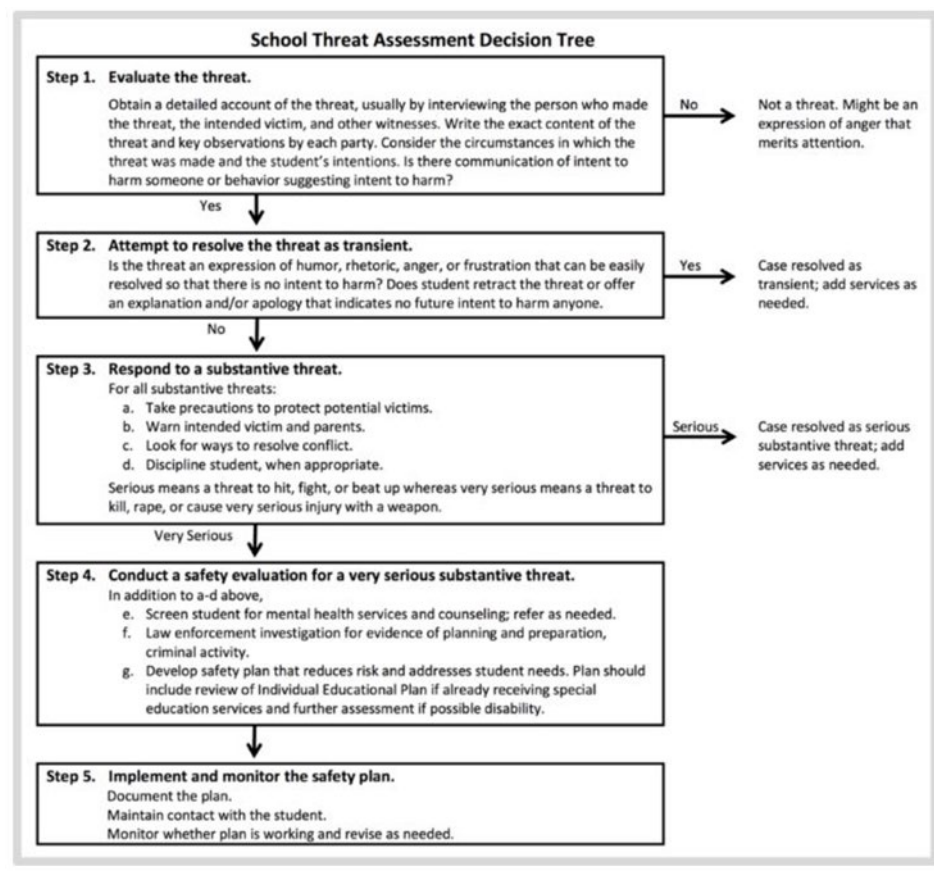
School Threat Assessment Decision Tree

Step 1. Evaluate the threat.

Obtain a detailed account of the threat, usually by interviewing the person who made the threat, the intended victim, and other witnesses. Write the exact content of the threat and key observations by each party. Consider the circumstances in which the threat was made and the student's intentions. Is there communication of intent to harm someone or behavior suggesting intent to harm?

No

Not a threat. Might be an expression of anger that merits attention.

Yes

Step 2. Attempt to resolve the threat as transient.

Is the threat an expression of humor, rhetoric, anger, or frustration that can be easily resolved so that there is no intent to harm? Does student retract the threat or offer an explanation and/or apology that indicates no future intent to harm anyone.

Yes

Case resolved as transient; add services as needed.

No

Step 3. Respond to a substantive threat.

For all substantive threats:

a. Take precautions to protect potential victims.
b. Warn intended victim and parents.
c. Look for ways to resolve conflict.
d. Discipline student, when appropriate.

Serious means a threat to hit, fight, or beat up whereas very serious means a threat to kill, rape, or cause very serious injury with a weapon.

Serious

Case resolved as serious substantive threat; add services as needed.

Very Serious

Step 4. Conduct a safety evaluation for a very serious substantive threat.

In addition to a-d above,

e. Screen student for mental health services and counseling; refer as needed.
f. Law enforcement investigation for evidence of planning and preparation, criminal activity.
g. Develop safety plan that reduces risk and addresses student needs. Plan should include review of Individual Educational Plan if already receiving special education services and further assessment if possible disability.

Step 5. Implement and monitor the safety plan.

Document the plan.
Maintain contact with the student.
Monitor whether plan is working and revise as needed.